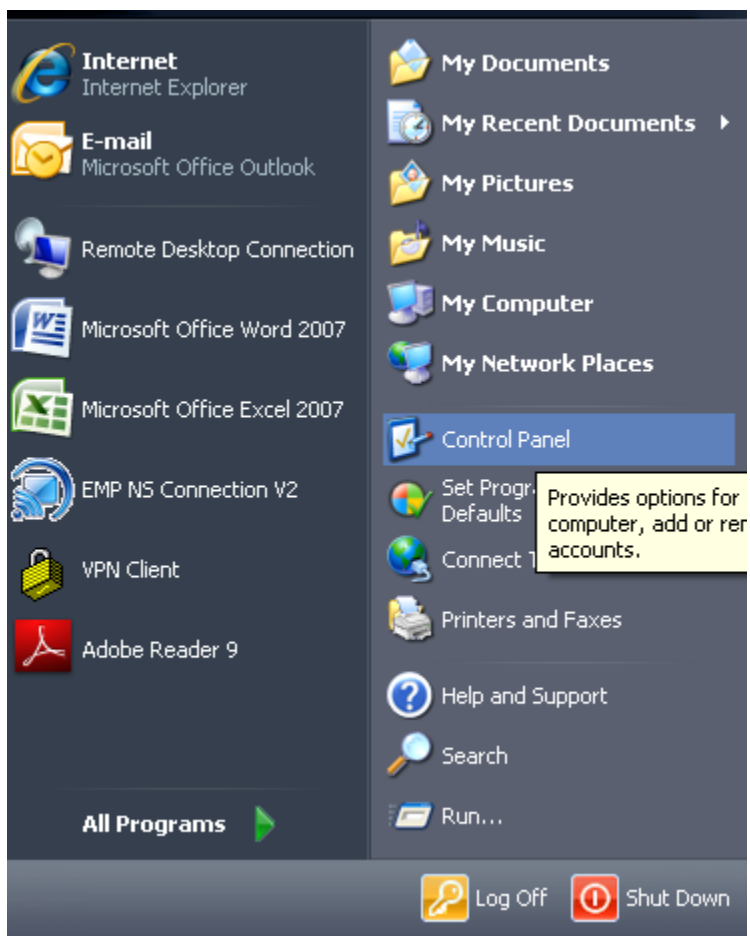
Internet
Internet Explorer

E-mail
Microsoft Office Outlook

Remote Desktop Connection

Microsoft Office Word 2007

Microsoft Office Excel 2007

EMP NS Connection V2

VPN Client

Adobe Reader 9

All Programs

My Documents

My Recent Documents

My Pictures

My Music

My Computer

My Network Places

Control Panel

Set Progr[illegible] Defaults

Provides options for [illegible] computer, add or re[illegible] accounts.

Connect T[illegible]

Printers and Faxes

Help and Support

Search

Run...

Log Off

Shut Down